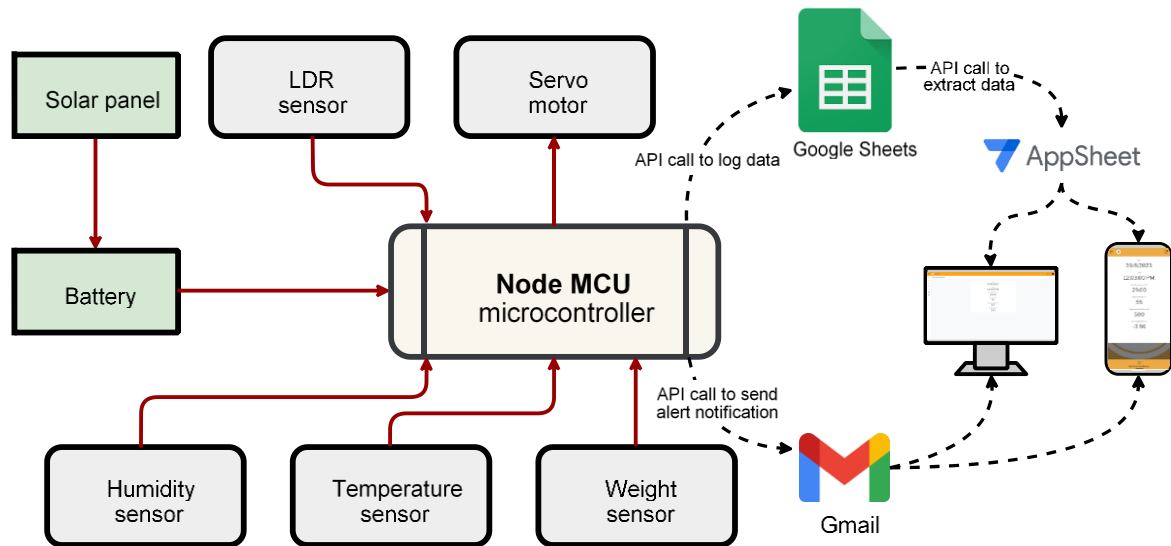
Solar panel

LDR sensor

Servo motor

Google Sheets

API call to extract data

AppSheet

API call to log data

Battery

Node MCU microcontroller

API call to send alert notification

Humidity sensor

Temperature sensor

Weight sensor

Gmail